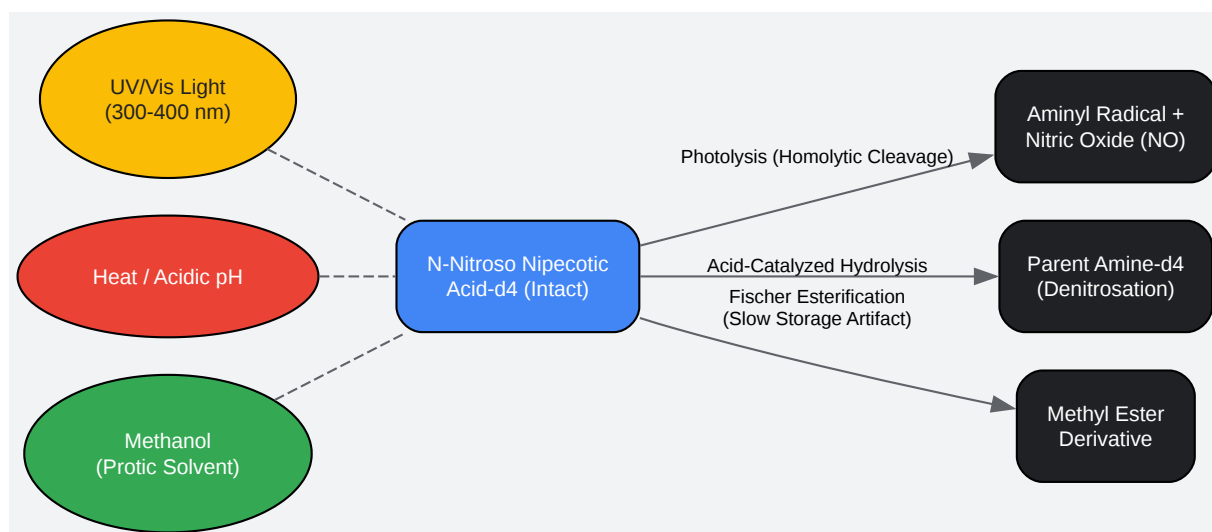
UV/Vis Light
(300-400 nm)

Heat / Acidic pH

Methanol
(Protic Solvent)

N-Nitroso Nipecotic Acid-d4 (Intact)

Photolysis (Homolytic Cleavage)

Aminyl Radical + Nitric Oxide (NO)

Acid-Catalyzed Hydrolysis

Parent Amine-d4 (Denitrosation)

Fischer Esterification
(Slow Storage Artifact)

Methyl Ester Derivative